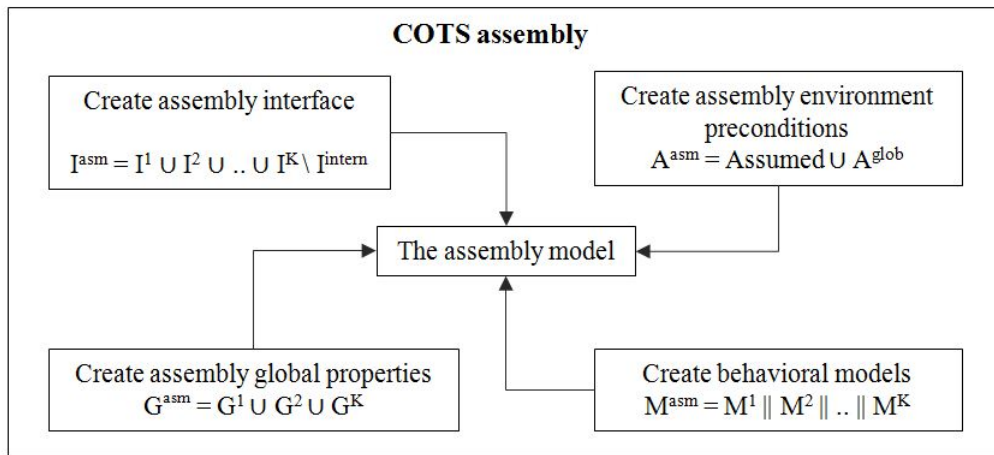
COTS assembly

Create assembly interface

$I^{asm} = I^1 \cup I^2 \cup .. \cup I^K \setminus I^{intern}$

Create assembly environment preconditions

$A^{asm} = Assumed \cup A^{glob}$

The assembly model

Create assembly global properties

$G^{asm} = G^1 \cup G^2 \cup G^K$

Create behavioral models

$M^{asm} = M^1 \parallel M^2 \parallel .. \parallel M^K$